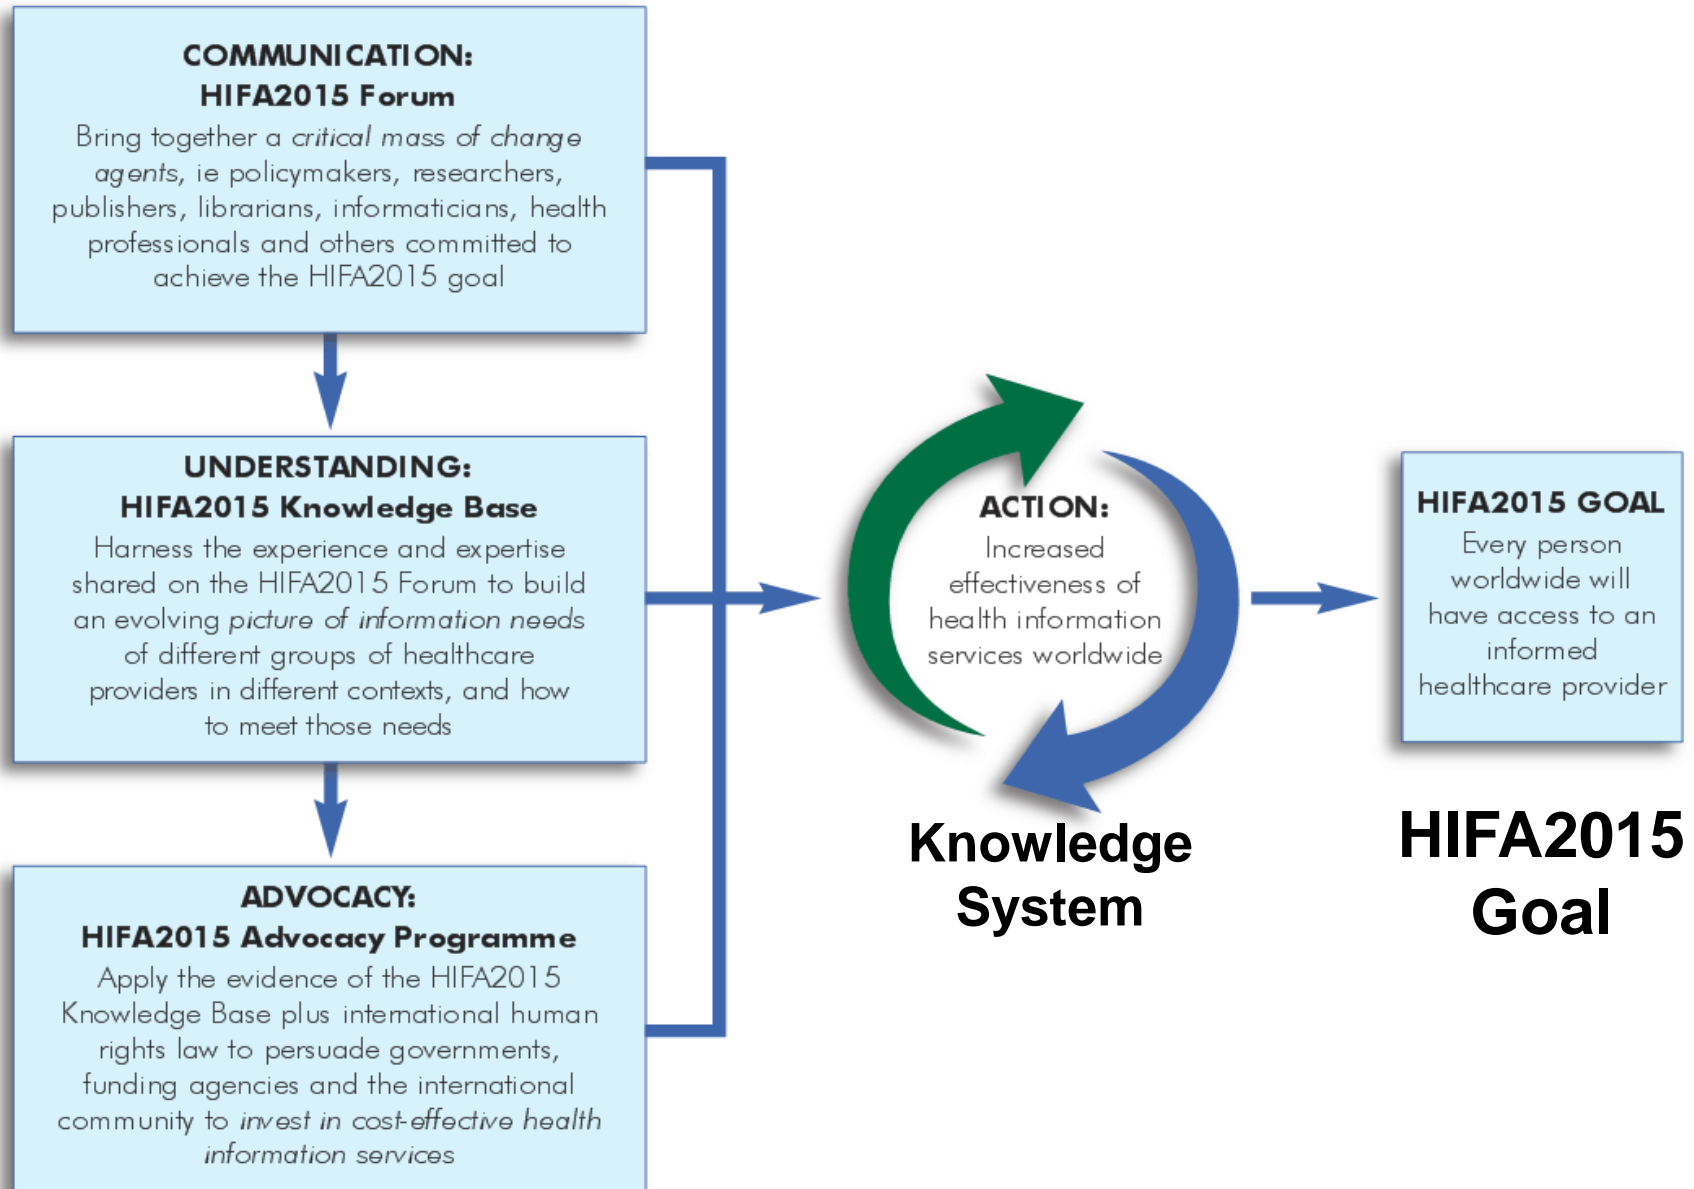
COMMUNICATION:
HIFA2015 Forum
Bring together a critical mass of change agents, ie policymakers, researchers, publishers, librarians, informaticians, health professionals and others committed to achieve the HIFA2015 goal

UNDERSTANDING:
HIFA2015 Knowledge Base
Harness the experience and expertise shared on the HIFA2015 Forum to build an evolving picture of information needs of different groups of healthcare providers in different contexts, and how to meet those needs

ADVOCACY:
HIFA2015 Advocacy Programme
Apply the evidence of the HIFA2015 Knowledge Base plus international human rights law to persuade governments, funding agencies and the international community to invest in cost-effective health information services

ACTION:
Increased effectiveness of health information services worldwide

Knowledge System

HIFA2015 GOAL
Every person worldwide will have access to an informed healthcare provider

HIFA2015 Goal